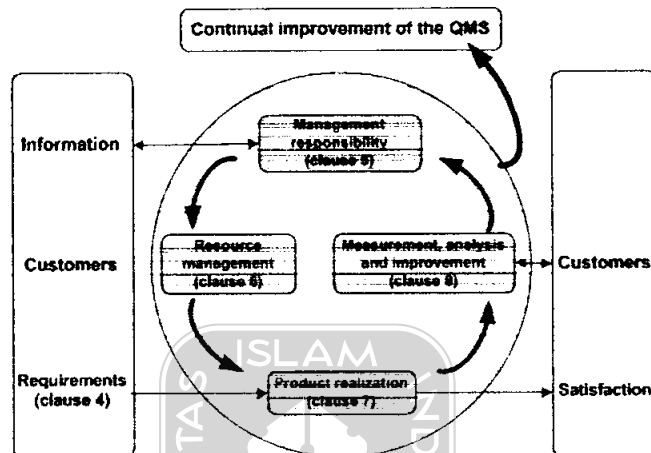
Continual improvement of the QMS

Information

Customers

Requirements (clause 4)

Management responsibility (clause 5)

Resource management (clause 6)

Measurement, analysis and improvement (clause 8)

Product realization (clause 7)

Customers

Satisfaction

ISLAM